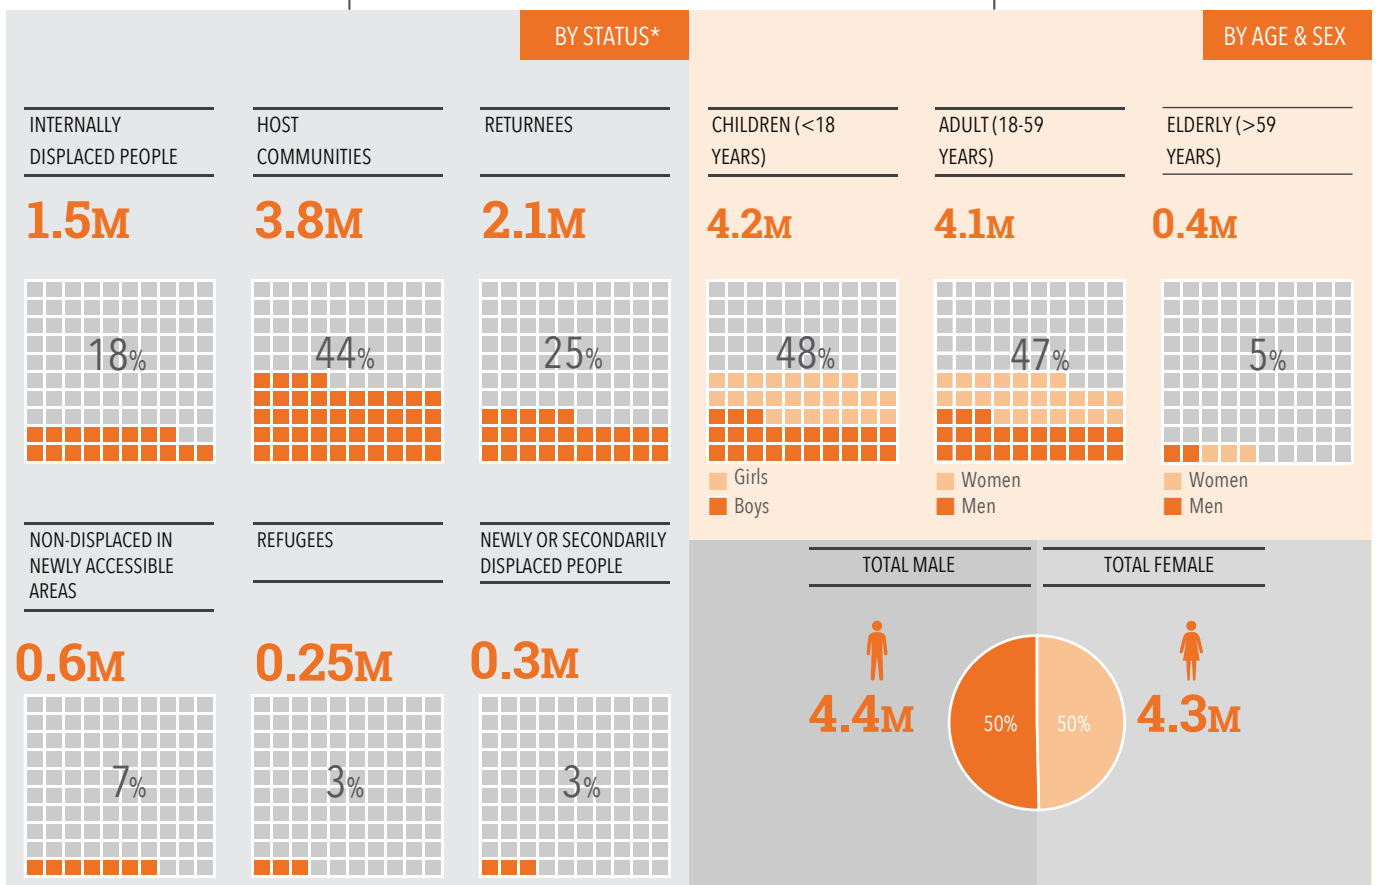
BY STATUS*

INTERNALLY DISPLACED PEOPLE
1.5M
18%

HOST COMMUNITIES
3.8M
44%

RETURNEES
2.1M
25%

NON-DISPLACED IN NEWLY ACCESSIBLE AREAS
0.6M
7%

REFUGEES
0.25M
3%

NEWLY OR SECONDARILY DISPLACED PEOPLE
0.3M
3%

BY AGE & SEX

CHILDREN (<18 YEARS)
4.2M
48%
Girls
Boys

ADULT (18-59 YEARS)
4.1M
47%
Women
Men

ELDERLY (>59 YEARS)
0.4M
5%
Women
Men

TOTAL MALE
4.4M

TOTAL FEMALE
4.3M

50%
50%